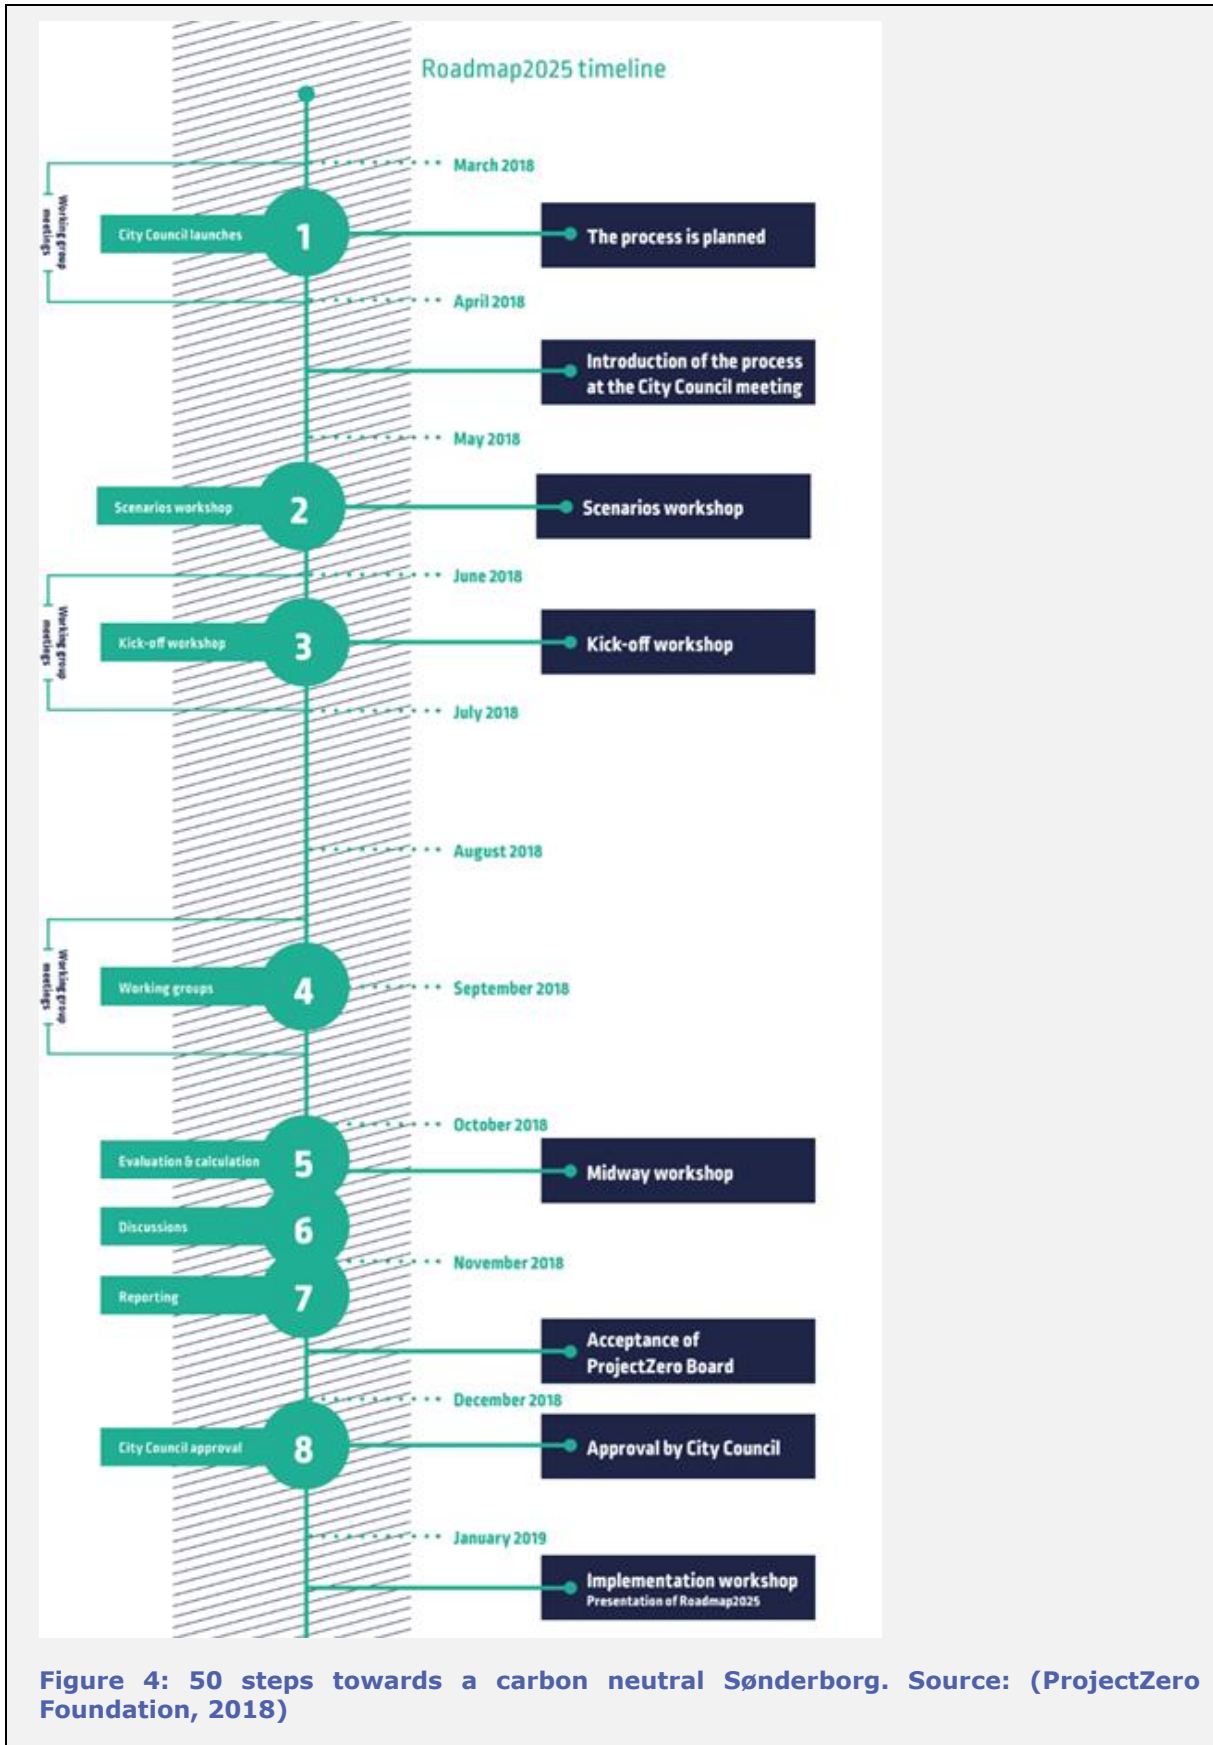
Roadmap2025 timeline

March 2018

Working group meetings

City Council launches

1

The process is planned

April 2018

Introduction of the process at the City Council meeting

May 2018

Scenarios workshop

2

Scenarios workshop

June 2018

Working group meetings

Kick-off workshop

3

Kick-off workshop

July 2018

August 2018

Working group meetings

Working groups

4

September 2018

October 2018

Evaluation & calculation

5

Midway workshop

Discussions

6

November 2018

Reporting

7

Acceptance of ProjectZero Board

December 2018

City Council approval

8

Approval by City Council

January 2019

Implementation workshop
Presentation of Roadmap2025

Figure 4: 50 steps towards a carbon neutral Sønderborg. Source: (ProjectZero Foundation, 2018)